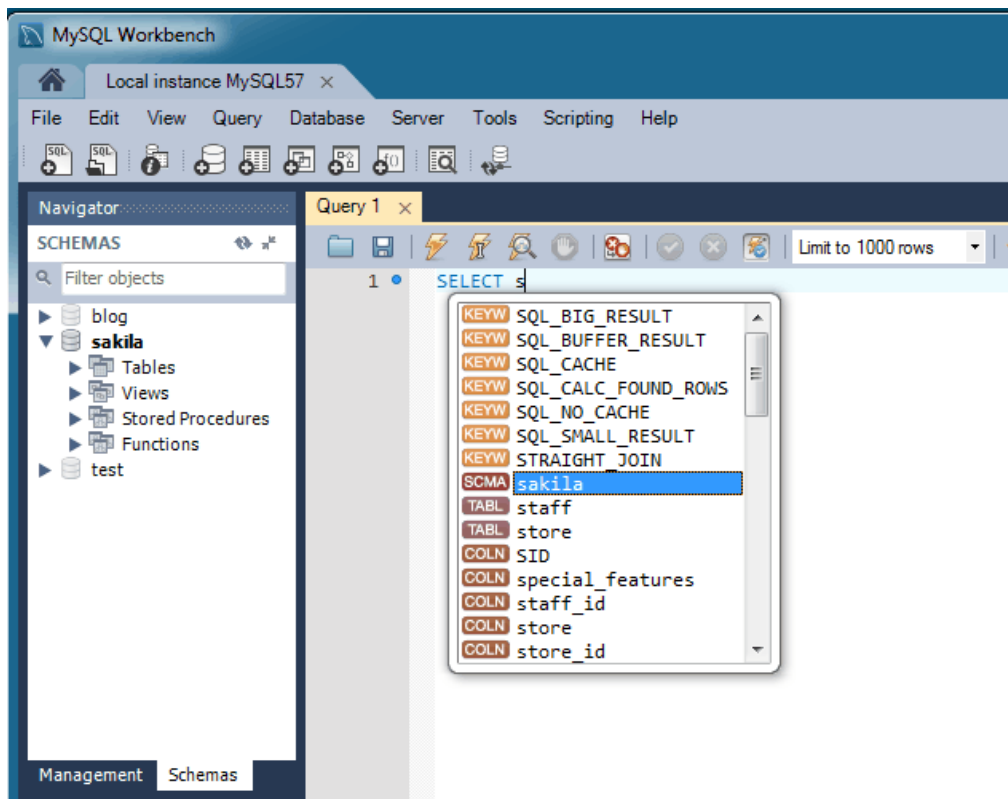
MySQL Workbench

Local instance MySQL57 ×

File Edit View Query Database Server Tools Scripting Help

Navigator

SCHEMAS

Filter objects

blog
sakila
Tables
Views
Stored Procedures
Functions
test

Management Schemas

Query 1 ×

Limit to 1000 rows

1 SELECT s

KEYW SQL_BIG_RESULT
KEYW SQL_BUFFER_RESULT
KEYW SQL_CACHE
KEYW SQL_CALC_FOUND_ROWS
KEYW SQL_NO_CACHE
KEYW SQL_SMALL_RESULT
KEYW STRAIGHT_JOIN
SCMA sakila
TABL staff
TABL store
COLN SID
COLN special_features
COLN staff_id
COLN store
COLN store_id